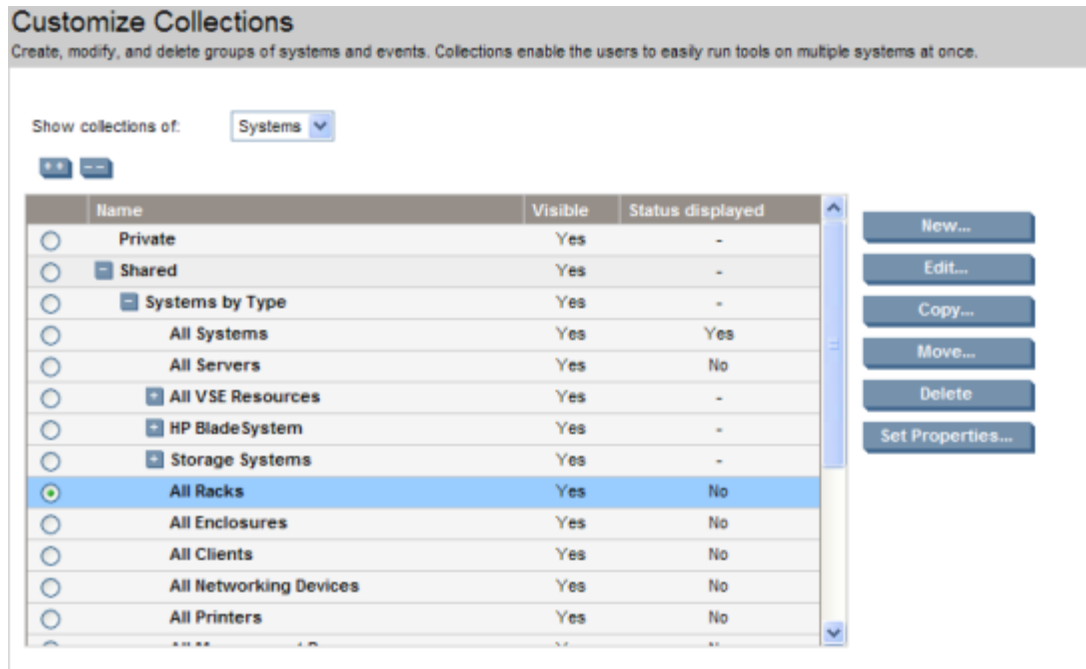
Customize Collections

Create, modify, and delete groups of systems and events. Collections enable the users to easily run tools on multiple systems at once.

Show collections of: Systems

| | Name | Visible | Status displayed |
|---|---|---|---|
| | Private | Yes | - |
| | Shared | Yes | - |
| | Systems by Type | Yes | - |
| | All Systems | Yes | Yes |
| | All Servers | Yes | No |
| | All VSE Resources | Yes | - |
| | HP BladeSystem | Yes | - |
| | Storage Systems | Yes | - |
| | All Racks | Yes | No |
| | All Enclosures | Yes | No |
| | All Clients | Yes | No |
| | All Networking Devices | Yes | No |
| | All Printers | Yes | No |
| | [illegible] | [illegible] | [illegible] |

New...

Edit...

Copy...

Move...

Delete

Set Properties...